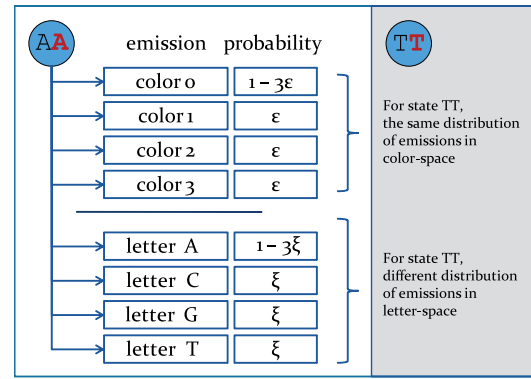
AA

emission probability

| emission | probability |
|---|---|
| color 0 | $1 - 3\varepsilon$ |
| color 1 | $\varepsilon$ |
| color 2 | $\varepsilon$ |
| color 3 | $\varepsilon$ |
| letter A | $1 - 3\xi$ |
| letter C | $\xi$ |
| letter G | $\xi$ |
| letter T | $\xi$ |

TT

For state TT, the same distribution of emissions in color-space

For state TT, different distribution of emissions in letter-space